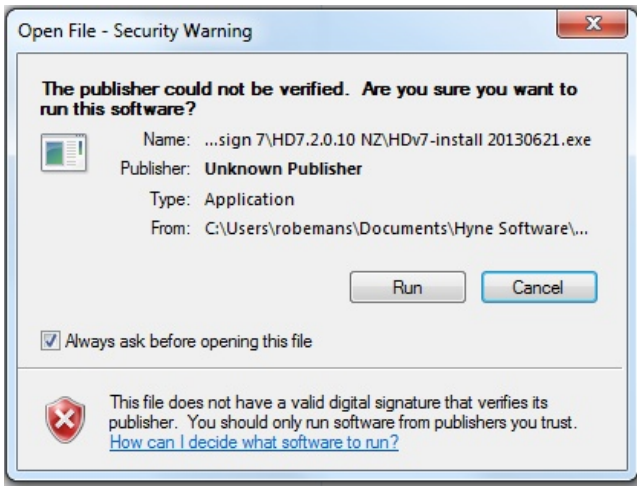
Open File - Security Warning

The publisher could not be verified. Are you sure you want to run this software?

Name: ...sign 7\HD7.2.0.10 NZ\HDv7-install 20130621.exe

Publisher: Unknown Publisher

Type: Application

From: C:\Users\robemans\Documents\Hyne Software\...

Run

Cancel

Always ask before opening this file

This file does not have a valid digital signature that verifies its publisher. You should only run software from publishers you trust.
How can I decide what software to run?